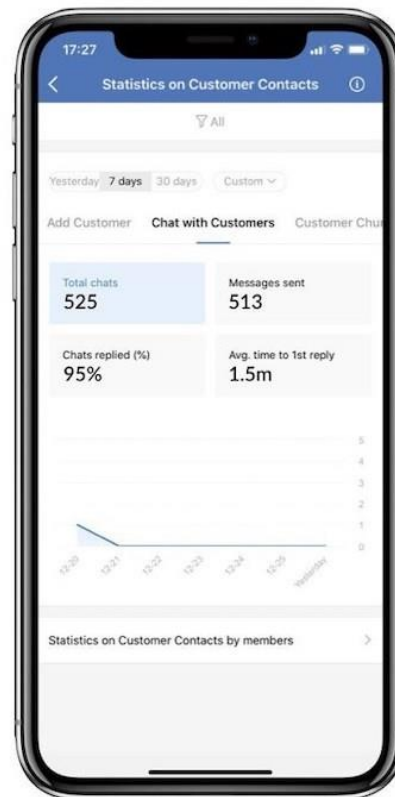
17:27

Statistics on Customer Contacts

All

Yesterday 7 days 30 days Custom

Add Customer Chat with Customers Customer Chu

Total chats
525

Messages sent
513

Chats replied (%)
95%

Avg. time to 1st reply
1.5m

5
4
3
2
1
0

12-20 12-21 12-22 12-23 12-24 12-25 Yesterday

Statistics on Customer Contacts by members